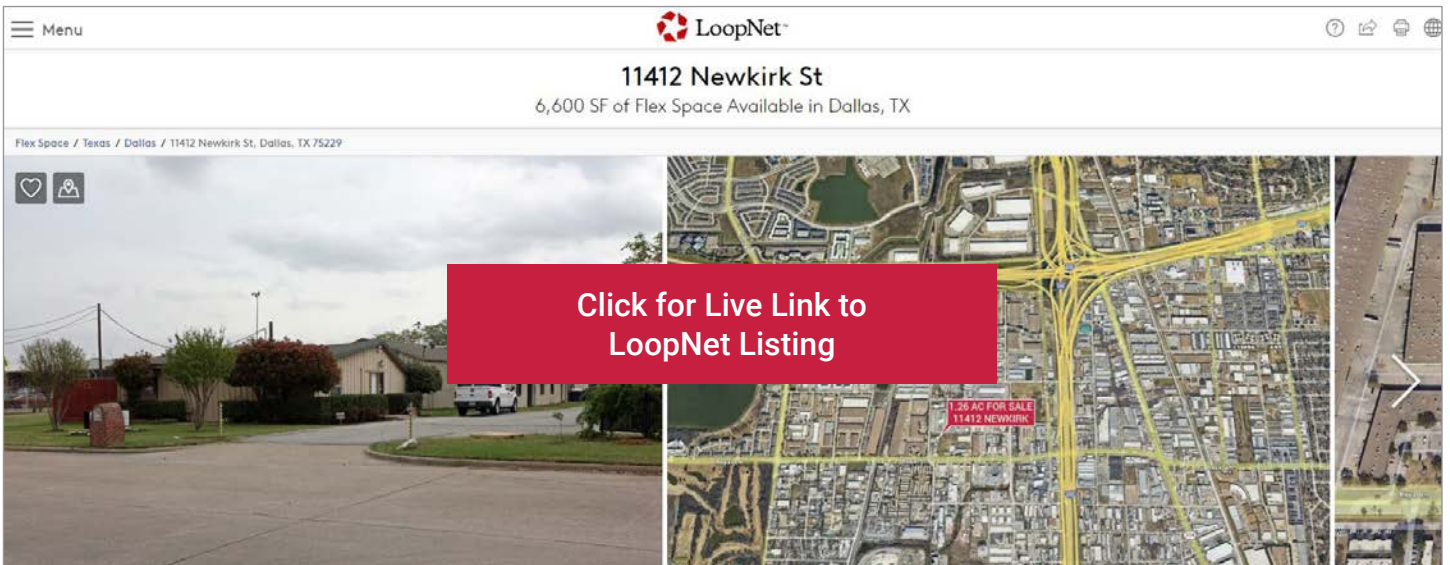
Menu

LoopNet

11412 Newkirk St

6,600 SF of Flex Space Available in Dallas, TX

Flex Space / Texas / Dallas / 11412 Newkirk St, Dallas, TX 75229

Click for Live Link to LoopNet Listing

1.26 AC FOR SALE
11412 NEWKIRK